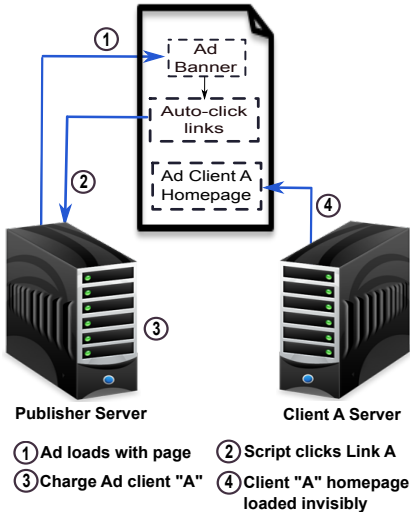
1

Ad Banner

Auto-click links

2

Ad Client A Homepage

4

3

Publisher Server

Client A Server

1 Ad loads with page

2 Script clicks Link A

3 Charge Ad client "A"

4 Client "A" homepage loaded invisibly